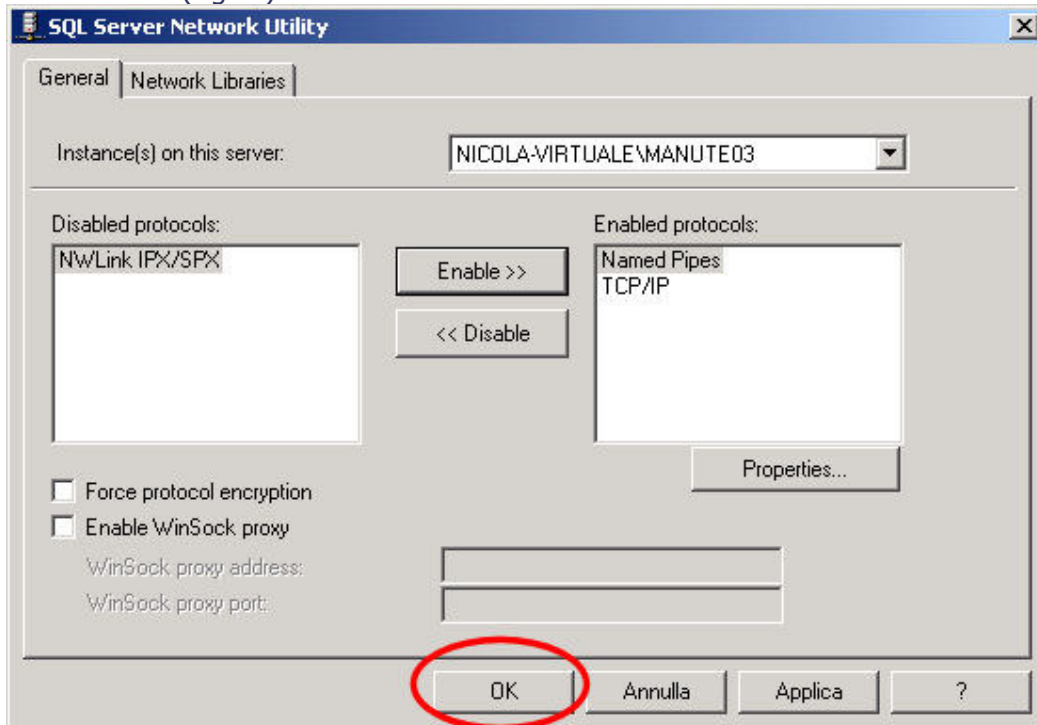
SQL Server Network Utility

×

General | Network Libraries

Instance(s) on this server: NICOLA-VIRTUALE\MANUTE03

Disabled protocols:
NWLink IPX/SPX

Enable >>

<< Disable

Enabled protocols:
Named Pipes
TCP/IP

Properties...

Force protocol encryption
Enable WinSock proxy
WinSock proxy address:
WinSock proxy port:

OK | Annulla | Applica | ?